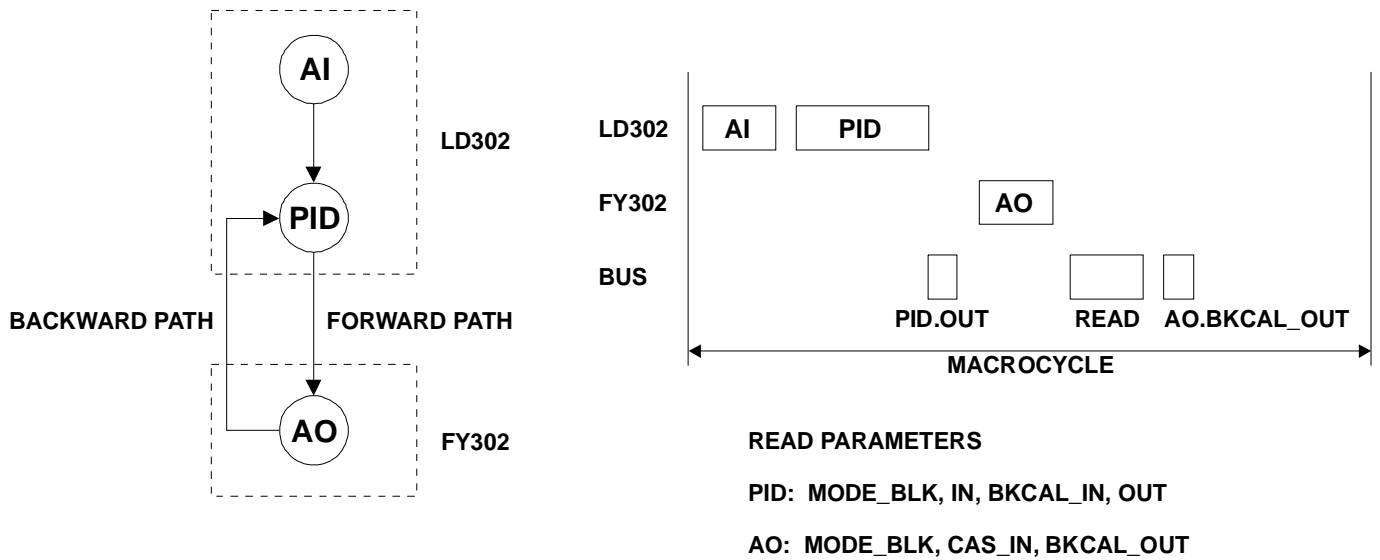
AI

LD302

PID

BACKWARD PATH

FORWARD PATH

AO

FY302

LD302
AI
PID

FY302
AO

BUS

PID.OUT
READ
AO.BKCAL_OUT

MACROCYCLE

READ PARAMETERS

PID: MODE_BLK, IN, BKCAL_IN, OUT

AO: MODE_BLK, CAS_IN, BKCAL_OUT